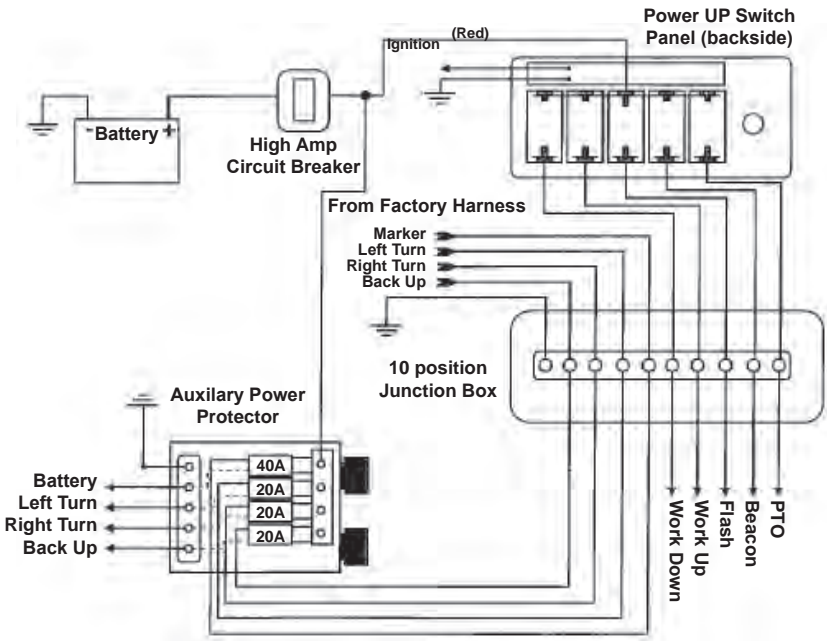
Power UP Switch Panel (backside)

(Red)

Ignition

- Battery +

High Amp Circuit Breaker

From Factory Harness

Marker
Left Turn
Right Turn
Back Up

10 position Junction Box

Auxilary Power Protector

Battery
Left Turn
Right Turn
Back Up

40A
20A
20A
20A

Work Down
Work Up
Flash
Beacon
PTO